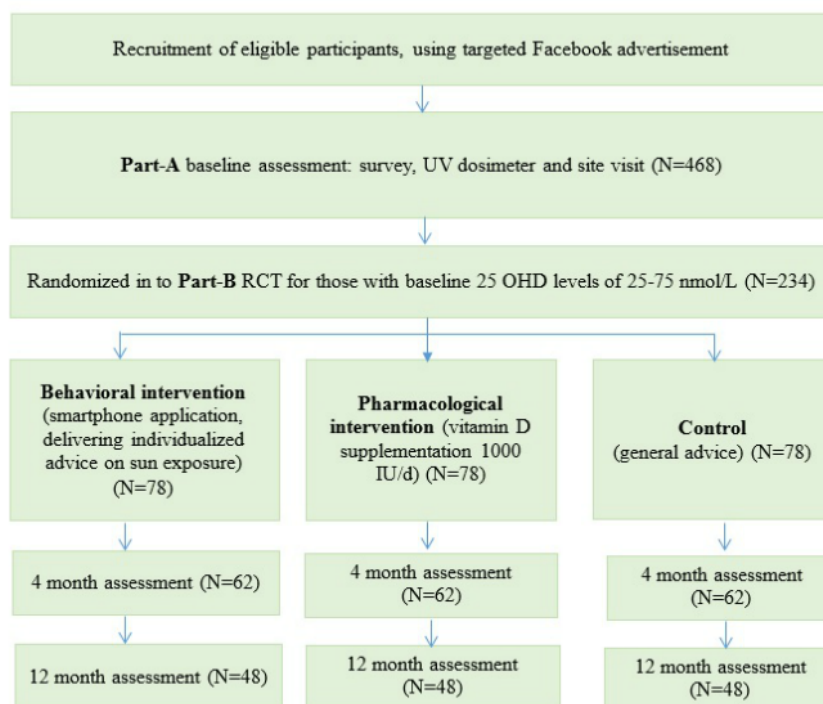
Recruitment of eligible participants, using targeted Facebook advertisement

**Part-A** baseline assessment: survey, UV dosimeter and site visit (N=468)

Randomized in to **Part-B** RCT for those with baseline 25 OHD levels of 25-75 nmol/L (N=234)

**Behavioral intervention** (smartphone application, delivering individualized advice on sun exposure) (N=78)

4 month assessment (N=62)

12 month assessment (N=48)

**Pharmacological intervention** (vitamin D supplementation 1000 IU/d) (N=78)

4 month assessment (N=62)

12 month assessment (N=48)

**Control** (general advice) (N=78)

4 month assessment (N=62)

12 month assessment (N=48)